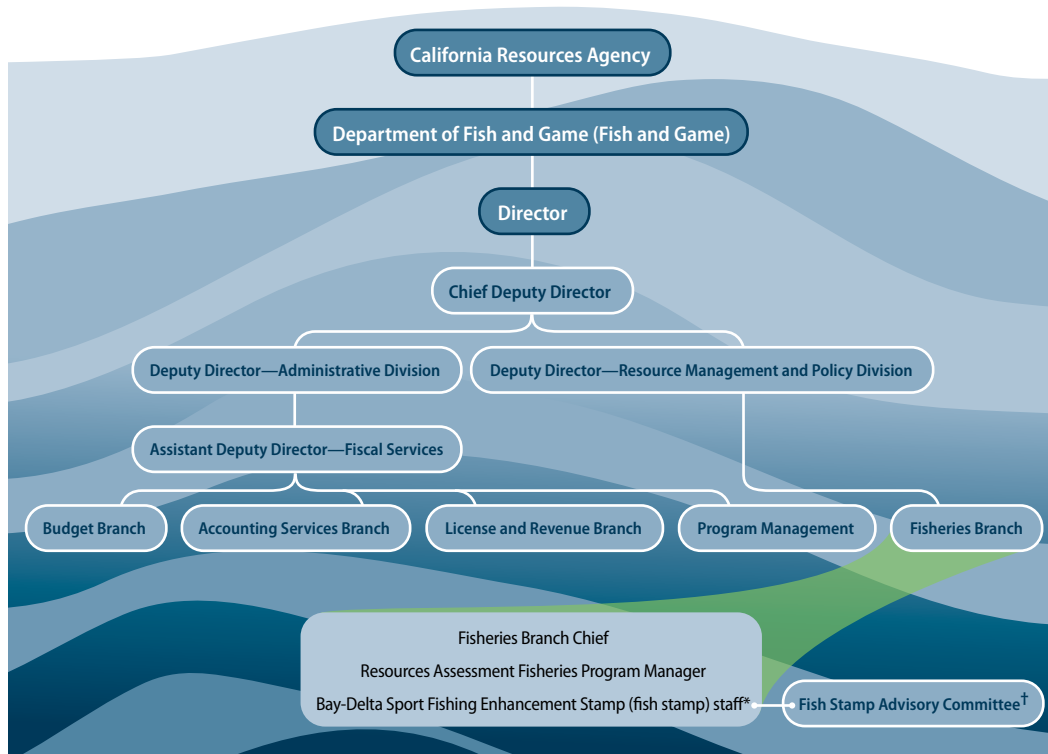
California Resources Agency

Department of Fish and Game (Fish and Game)

Director

Chief Deputy Director

Deputy Director—Administrative Division

Deputy Director—Resource Management and Policy Division

Assistant Deputy Director—Fiscal Services

Budget Branch

Accounting Services Branch

License and Revenue Branch

Program Management

Fisheries Branch

Fisheries Branch Chief

Resources Assessment Fisheries Program Manager

Bay-Delta Sport Fishing Enhancement Stamp (fish stamp) staff*

Fish Stamp Advisory Committee†